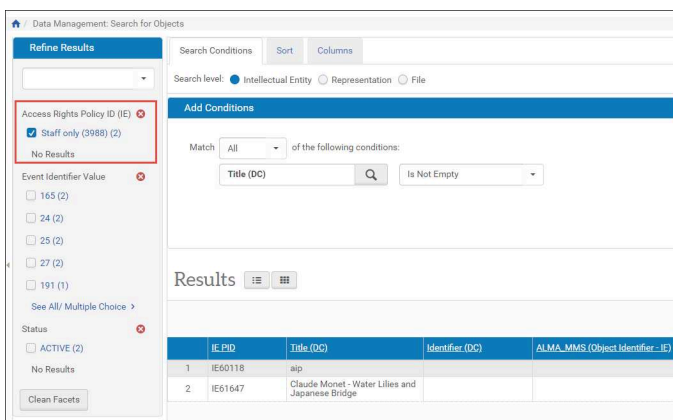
/ Data Management: Search for Objects

Refine Results

Access Rights Policy ID (IE)
Staff only (3988) (2)
No Results

Event Identifier Value
165 (2)
24 (2)
25 (2)
27 (2)
191 (1)
See All/ Multiple Choice >

Status
ACTIVE (2)
No Results

Clean Facets

Search Conditions | Sort | Columns

Search level: Intellectual Entity Representation File

Add Conditions

Match All of the following conditions:

Title (DC) Is Not Empty

Results

| | IE PID | Title (DC) | Identifier (DC) | ALMA_MMS (Object Identifier - IE) |
|---|---|---|---|---|
| 1 | IE60118 | aip | | |
| 2 | IE61647 | Claude Monet - Water Lilies and Japanese Bridge | | |